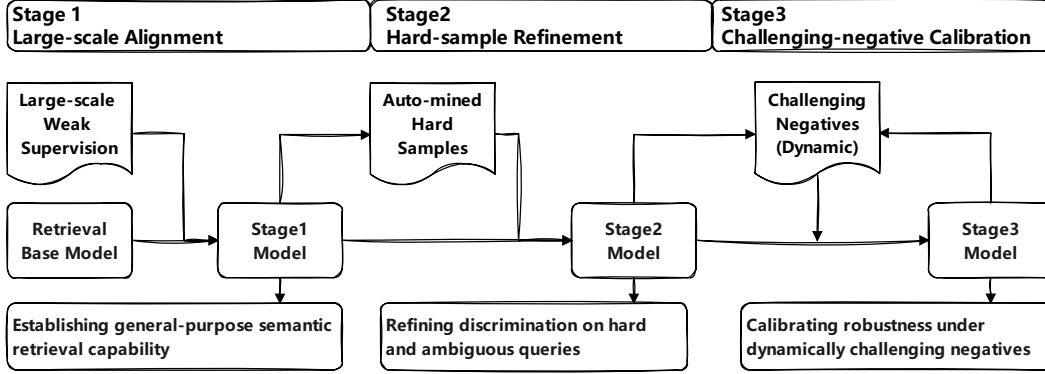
Stage 1
Large-scale Alignment

Stage2
Hard-sample Refinement

Stage3
Challenging-negative Calibration

Large-scale Weak Supervision

Auto-mined Hard Samples

Challenging Negatives (Dynamic)

Retrieval Base Model

Stage1 Model

Stage2 Model

Stage3 Model

Establishing general-purpose semantic retrieval capability

Refining discrimination on hard and ambiguous queries

Calibrating robustness under dynamically challenging negatives